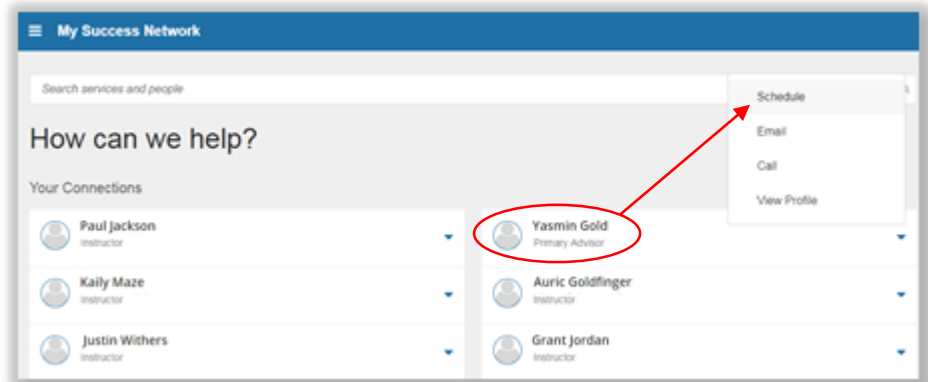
My Success Network

Search services and people

How can we help?

Your Connections

Paul Jackson
Instructor

Kaily Maze
Instructor

Justin Withers
Instructor

Yasmin Gold
Primary Advisor

Auric Goldfinger
Instructor

Grant Jordan
Instructor

Schedule

Email

Call

View Profile